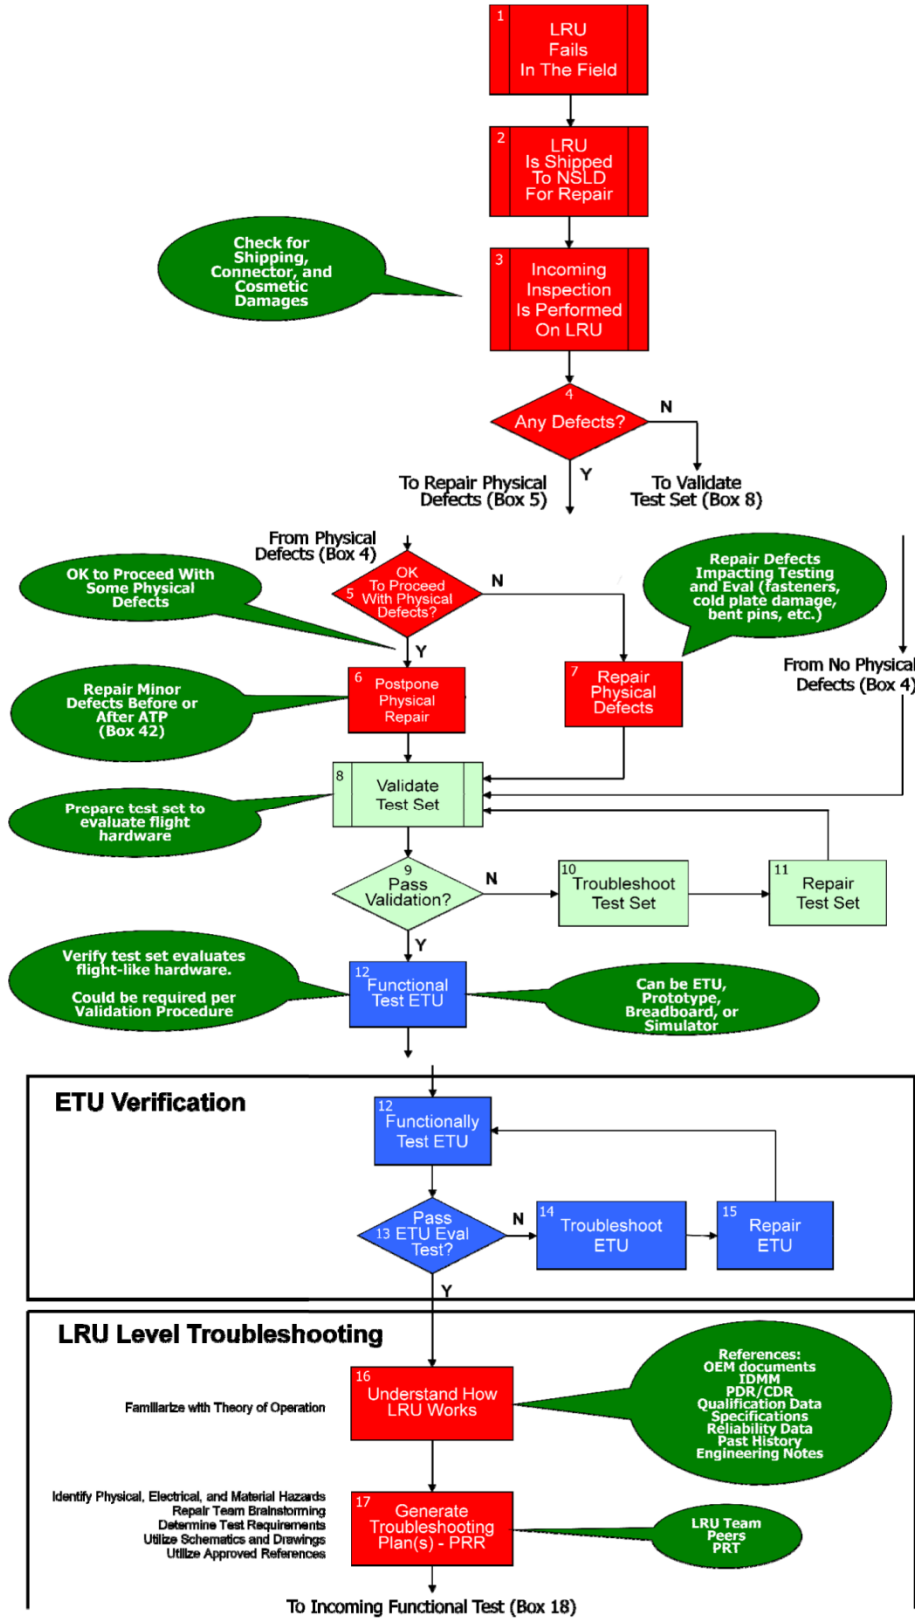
1
LRU
Fails
In The Field

2
LRU
Is Shipped
To NSLD
For Repair

Check for Shipping, Connector, and Cosmetic Damages

3
Incoming
Inspection
Is Performed
On LRU

4
Any Defects?

N

Y

To Repair Physical Defects (Box 5)

To Validate Test Set (Box 8)

From Physical Defects (Box 4)

OK to Proceed With Some Physical Defects

5
OK
To Proceed
With Physical
Defects?

N

Repair Defects Impacting Testing and Eval (fasteners, cold plate damage, bent pins, etc.)

From No Physical Defects (Box 4)

Y

Repair Minor Defects Before or After ATP (Box 42)

6
Postpone
Physical
Repair

7
Repair
Physical
Defects

Prepare test set to evaluate flight hardware

8
Validate
Test Set

9
Pass
Validation?

N

10
Troubleshoot
Test Set

11
Repair
Test Set

Y

Verify test set evaluates flight-like hardware.

Could be required per Validation Procedure

12
Functional
Test ETU

Can be ETU, Prototype, Breadboard, or Simulator

ETU Verification

12
Functionally
Test ETU

13
Pass
ETU Eval
Test?

N

14
Troubleshoot
ETU

15
Repair
ETU

Y

LRU Level Troubleshooting

Familiarize with Theory of Operation

16
Understand How
LRU Works

References:
OEM documents
IDMM
PDR/CDR
Qualification Data
Specifications
Reliability Data
Past History
Engineering Notes

Identify Physical, Electrical, and Material Hazards
Repair Team Brainstorming
Determine Test Requirements
Utilize Schematics and Drawings
Utilize Approved References

17
Generate
Troubleshooting
Plan(s) - PRR

LRU Team
Peers
PRT

To Incoming Functional Test (Box 18)